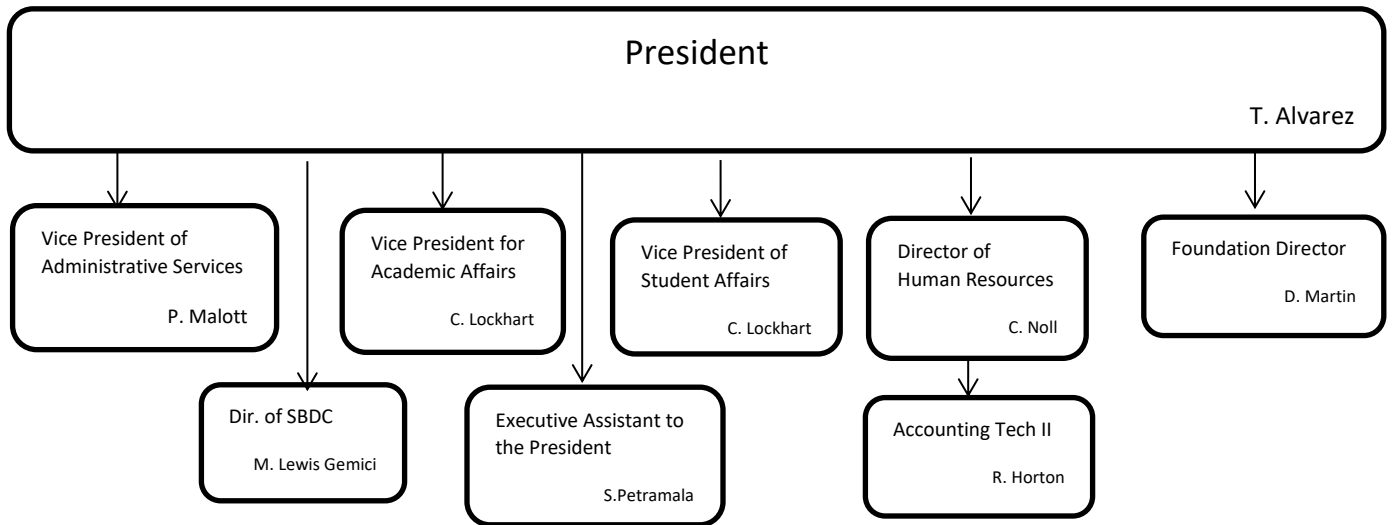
President

T. Alvarez

Vice President of Administrative Services

P. Malott

Dir. of SBDC

M. Lewis Gemici

Vice President for Academic Affairs

C. Lockhart

Executive Assistant to the President

S.Petramala

Vice President of Student Affairs

C. Lockhart

Director of Human Resources

C. Noll

Accounting Tech II

R. Horton

Foundation Director

D. Martin